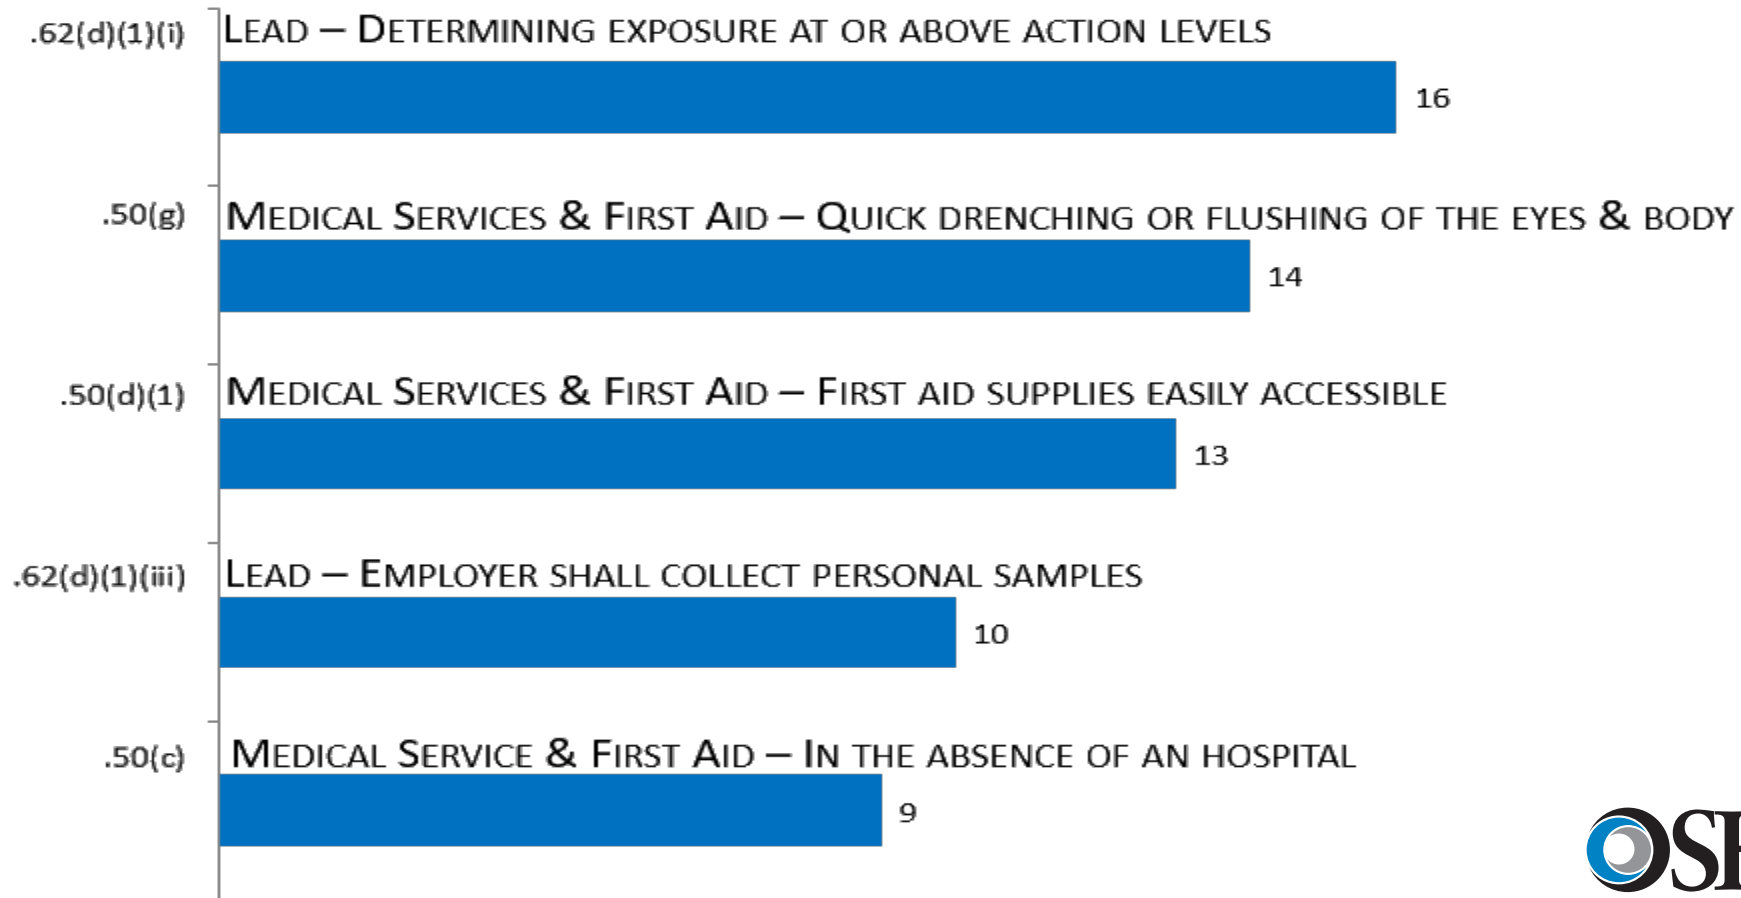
.62(d)(1)(i) LEAD – DETERMINING EXPOSURE AT OR ABOVE ACTION LEVELS
16

.50(g) MEDICAL SERVICES & FIRST AID – QUICK DRENCHING OR FLUSHING OF THE EYES & BODY
14

.50(d)(1) MEDICAL SERVICES & FIRST AID – FIRST AID SUPPLIES EASILY ACCESSIBLE
13

.62(d)(1)(iii) LEAD – EMPLOYER SHALL COLLECT PERSONAL SAMPLES
10

.50(c) MEDICAL SERVICE & FIRST AID – IN THE ABSENCE OF AN HOSPITAL
9

OSI